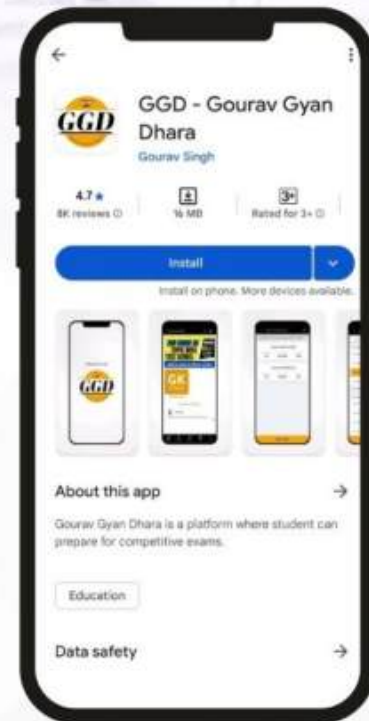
GGD

GGD - Gourav Gyan Dhara

Gourav Singh

4.7 ★
8K reviews ⓘ

16 MB

3+
Rated for 3+ ⓘ

Install

Install on phone. More devices available.

GGD

GK

About this app

Gourav Gyan Dhara is a platform where student can prepare for competitive exams.

Education

Data safety